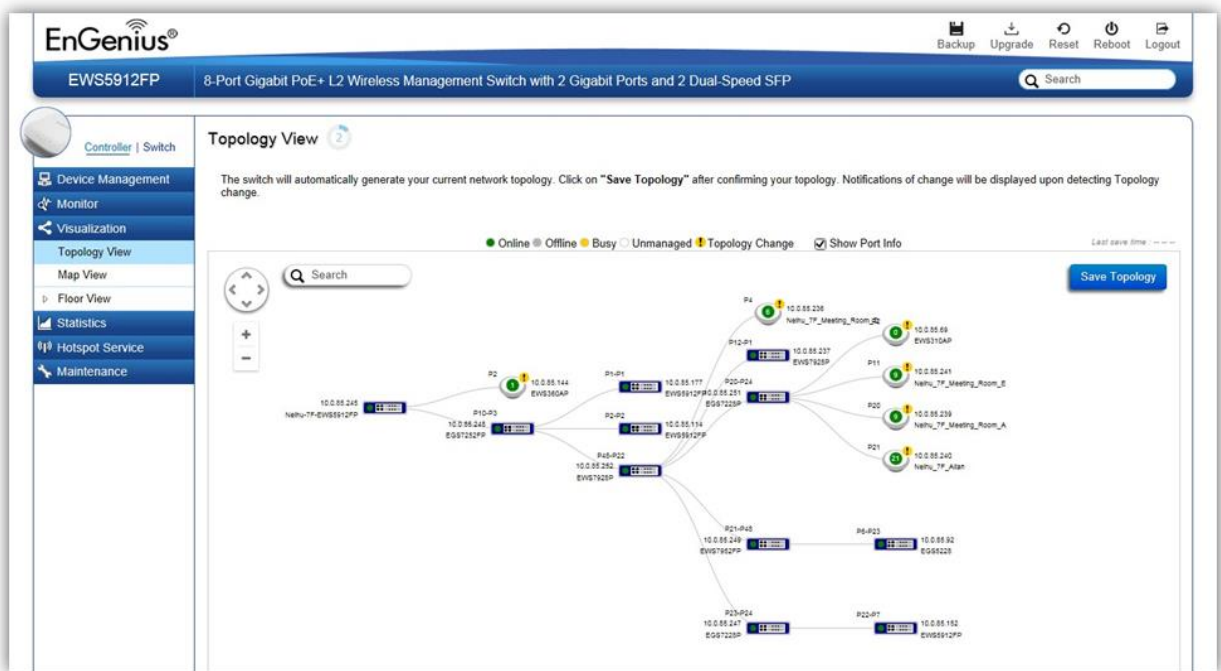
EnGenius®

Backup Upgrade Reset Reboot Logout

EWS5912FP 8-Port Gigabit PoE+ L2 Wireless Management Switch with 2 Gigabit Ports and 2 Dual-Speed SFP

Search

Controller | Switch

Device Management
Monitor
Visualization
Topology View
Map View
Floor View
Statistics
Hotspot Service
Maintenance

Topology View 2

The switch will automatically generate your current network topology. Click on "Save Topology" after confirming your topology. Notifications of change will be displayed upon detecting Topology change.

Online Offline Busy Unmanaged Topology Change Show Port Info

Last save time : -- -- --

Search

Save Topology

10.0.85.245
Neihu-7F-EWS5912FP

P2
1 10.0.85.144
EWS360AP

P10-P3
10.0.85.248
EGS7252FP

P1-P1
10.0.85.177
EWS5912FP

P2-P2
10.0.85.114
EWS5912FP

P45-P22
10.0.85.252
EWS7928P

P4
6 10.0.85.236
Neihu_7F_Meeting_Room_B

P12-P1
10.0.85.237
EWS7928P

P20-P24
10.0.85.251
EGS7228P

10.0.85.69
EWS310AP

P11
10.0.85.241
Neihu_7F_Meeting_Room_E

P20
10.0.85.239
Neihu_7F_Meeting_Room_A

P21
21 10.0.85.240
Neihu_7F_Allan

P21-P48
10.0.85.249
EWS7952FP

P6-P23
10.0.85.92
EGS5228

P23-P24
10.0.85.247
EGS7228P

P22-P7
10.0.85.152
EWS5912FP